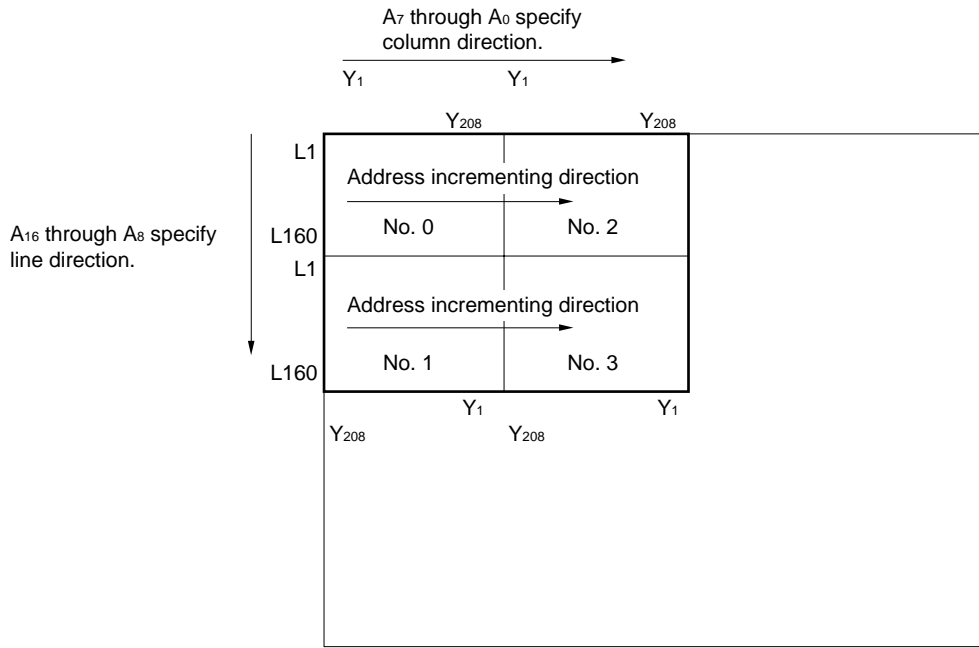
$A_7$ through $A_0$ specify column direction.

$Y_1$ $Y_1$

$Y_{208}$ $Y_{208}$

$A_{16}$ through $A_8$ specify line direction.

L1

Address incrementing direction

L160 No. 0 No. 2

L1

Address incrementing direction

L160 No. 1 No. 3

$Y_1$ $Y_1$

$Y_{208}$ $Y_{208}$